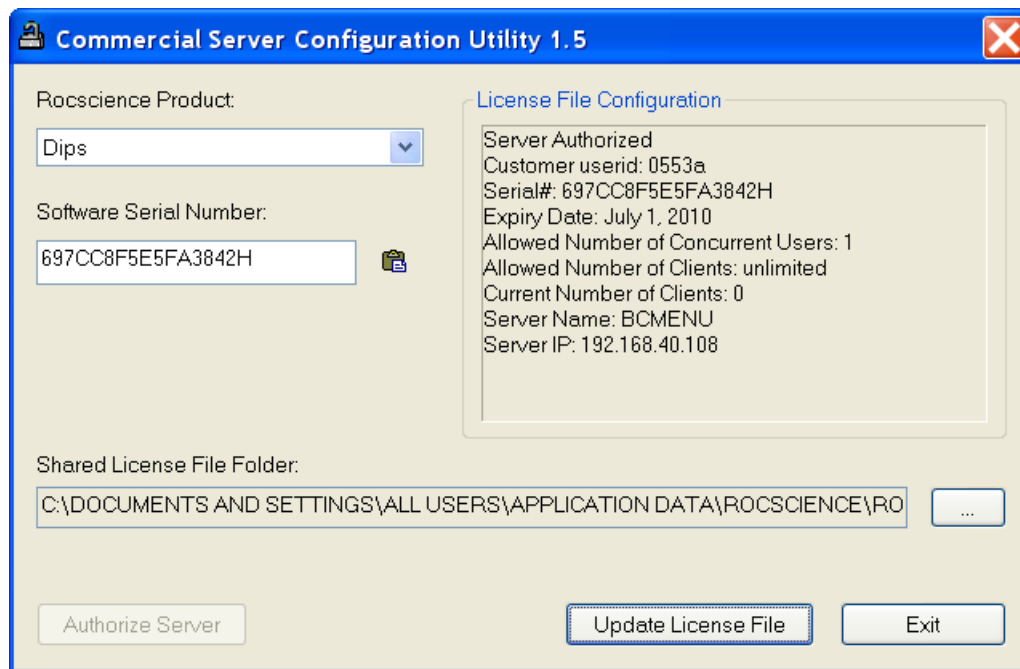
Commercial Server Configuration Utility 1.5

Rocscience Product:

Dips

Software Serial Number:

697CC8F5E5FA3842H

License File Configuration

Server Authorized
Customer userid: 0553a
Serial#: 697CC8F5E5FA3842H
Expiry Date: July 1, 2010
Allowed Number of Concurrent Users: 1
Allowed Number of Clients: unlimited
Current Number of Clients: 0
Server Name: BCMENU
Server IP: 192.168.40.108

Shared License File Folder:

C:\DOCUMENTS AND SETTINGS\ALL USERS\APPLICATION DATA\ROCSCIENCE\RO

...

Authorize Server

Update License File

Exit